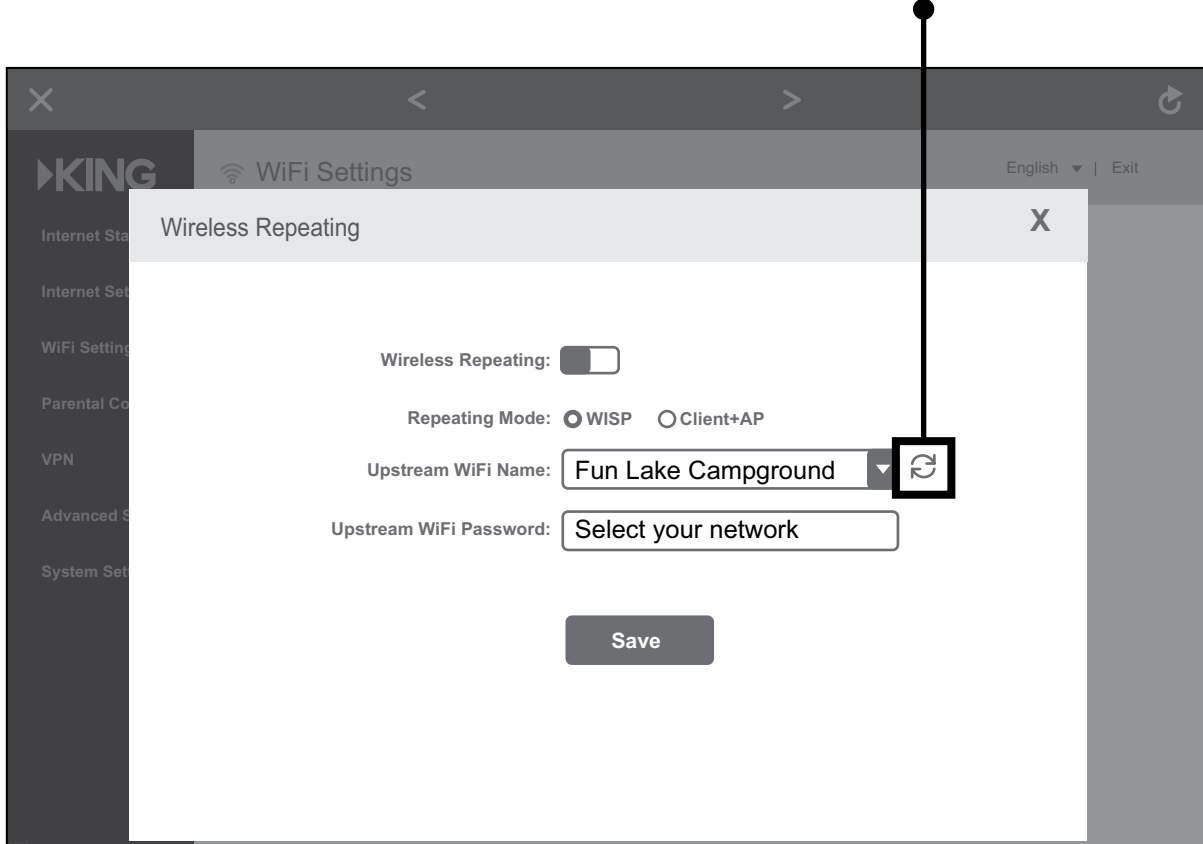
X < > 

KING

WiFi Settings

English | Exit

Internet Sta

Internet Set

WiFi Setting

Parental Co

VPN

Advanced S

System Set

Wireless Repeating

X

Wireless Repeating:

Repeating Mode: WISP Client+AP

Upstream WiFi Name: Fun Lake Campground

Upstream WiFi Password: Select your network

Save